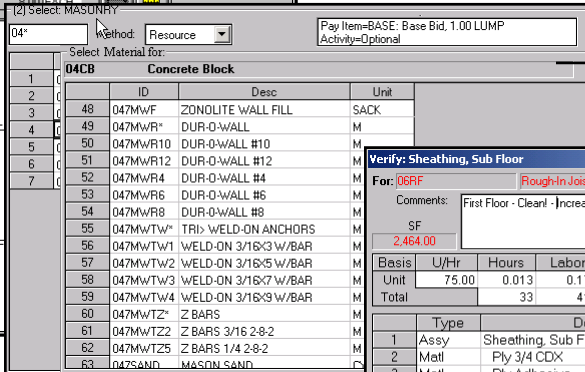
(2) Select: MASONRY

04*

Method: Resource

Pay Item=BASE: Base Bid, 1.00 LUMP
Activity=Optional

Select Material for:

04CB Concrete Block

|  | ID | Desc | Unit |
|---|---|---|---|
| 48 | 047MWF | ZONOLITE WALL FILL | SACK |
| 49 | 047MWR* | DUR-O-WALL | M |
| 50 | 047MWR10 | DUR-O-WALL #10 | M |
| 51 | 047MWR12 | DUR-O-WALL #12 | M |
| 52 | 047MWR4 | DUR-O-WALL #4 | M |
| 53 | 047MWR6 | DUR-O-WALL #6 | M |
| 54 | 047MWR8 | DUR-O-WALL #8 | M |
| 55 | 047MWTW* | TRI> WELD-ON ANCHORS | M |
| 56 | 047MWTW1 | WELD-ON 3/16X3 W/BAR | M |
| 57 | 047MWTW2 | WELD-ON 3/16X5 W/BAR | M |
| 58 | 047MWTW3 | WELD-ON 3/16X7 W/BAR | M |
| 59 | 047MWTW4 | WELD-ON 3/16X9 W/BAR | M |
| 60 | 047MWTZ* | Z BARS | M |
| 61 | 047MWTZ2 | Z BARS 3/16 2-8-2 | M |
| 62 | 047MWTZ5 | Z BARS 1/4 2-8-2 | M |
| 63 | 047SAND | MASON SAND | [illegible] |

1
2
3
4
5
6
7

Verify: Sheathing, Sub Floor

For: 06RF Rough-In Jois

Comments: First Floor - Clean! - Increa

SF
2,464.00

| Basis | U/Hr | Hours | Labor |
|---|---|---|---|
| Unit | 75.00 | 0.013 | 0.1 |
| Total |  | 33 | 4 |

|  | Type | D |
|---|---|---|
| 1 | Assy | Sheathing, Sub F |
| 2 | Matl | Ply 3/4 CDX |
| 3 | Matl | Ply Adhesive |